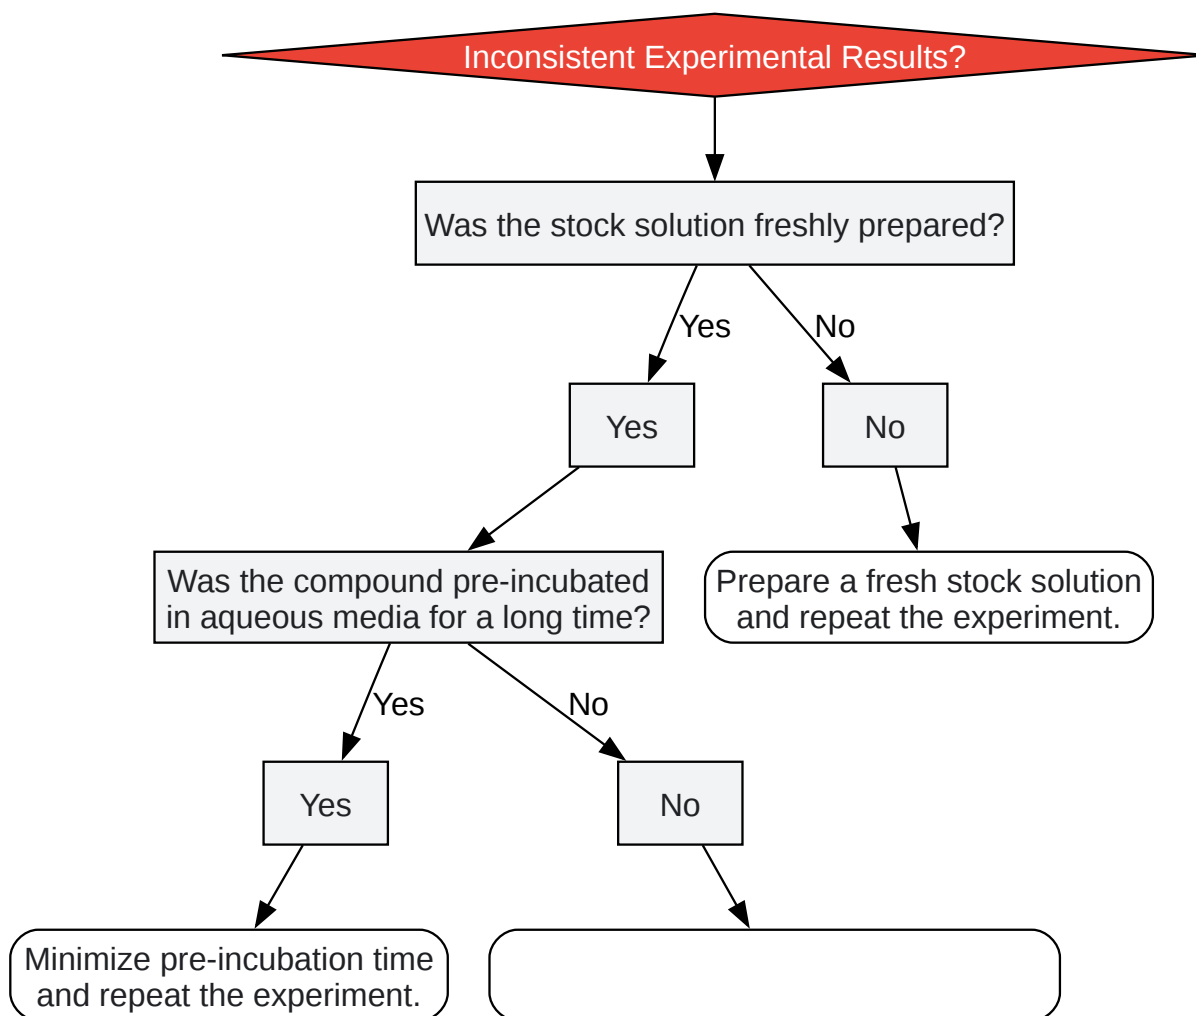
Inconsistent Experimental Results?

Was the stock solution freshly prepared?

Yes

No

Yes

No

Prepare a fresh stock solution and repeat the experiment.

Was the compound pre-incubated in aqueous media for a long time?

Yes

No

Yes

No

Minimize pre-incubation time and repeat the experiment.